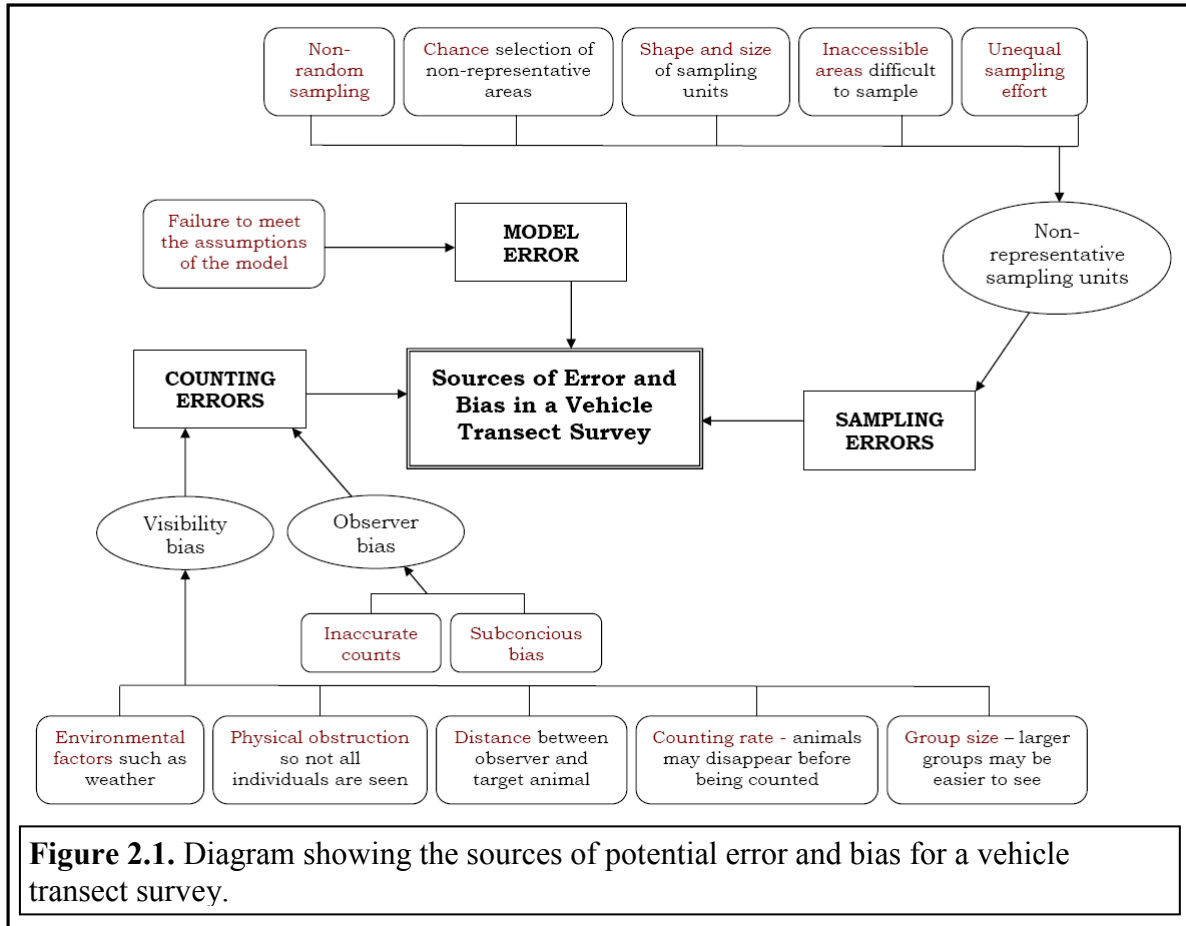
Non-random sampling

Chance selection of non-representative areas

Shape and size of sampling units

Inaccessible areas difficult to sample

Unequal sampling effort

Failure to meet the assumptions of the model

MODEL ERROR

Non-representative sampling units

COUNTING ERRORS

Sources of Error and Bias in a Vehicle Transect Survey

SAMPLING ERRORS

Visibility bias

Observer bias

Inaccurate counts

Subconcious bias

Environmental factors such as weather

Physical obstruction so not all individuals are seen

Distance between observer and target animal

Counting rate - animals may disappear before being counted

Group size – larger groups may be easier to see

**Figure 2.1.** Diagram showing the sources of potential error and bias for a vehicle transect survey.